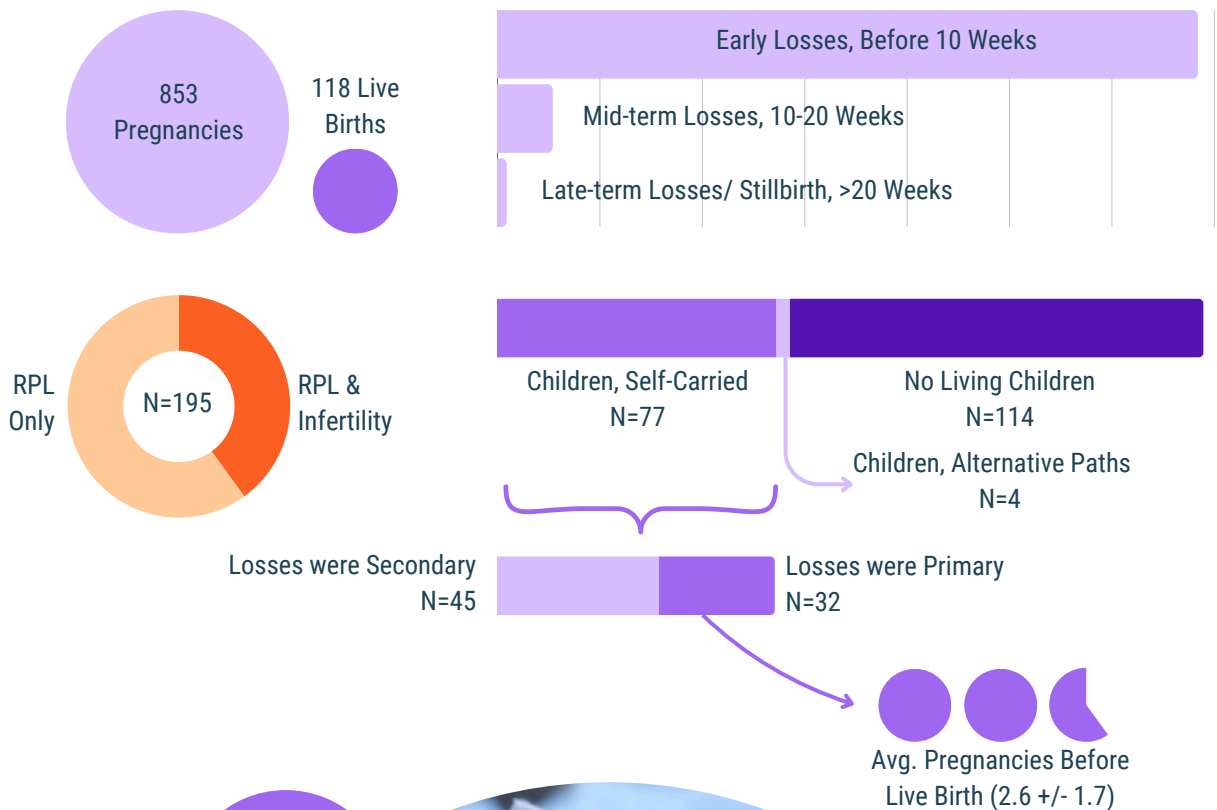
853 Pregnancies

118 Live Births

Early Losses, Before 10 Weeks

Mid-term Losses, 10-20 Weeks

Late-term Losses/ Stillbirth, >20 Weeks

RPL Only

N=195

RPL & Infertility

Children, Self-Carried
N=77

No Living Children
N=114

Children, Alternative Paths
N=4

Losses were Secondary
N=45

Losses were Primary
N=32

Avg. Pregnancies Before Live Birth (2.6 +/- 1.7)